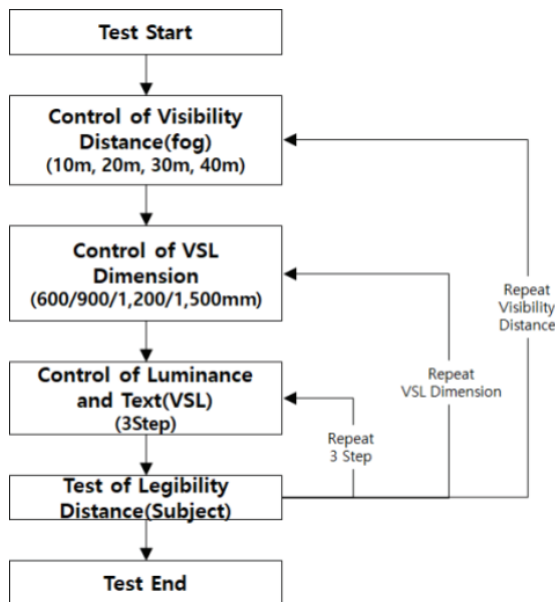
Test Start

Control of Visibility Distance(fog)
(10m, 20m, 30m, 40m)

Control of VSL Dimension
(600/900/1,200/1,500mm)

Control of Luminance and Text(VSL)
(3Step)

Test of Legibility Distance(Subject)

Test End

Repeat 3 Step

Repeat VSL Dimension

Repeat Visibility Distance